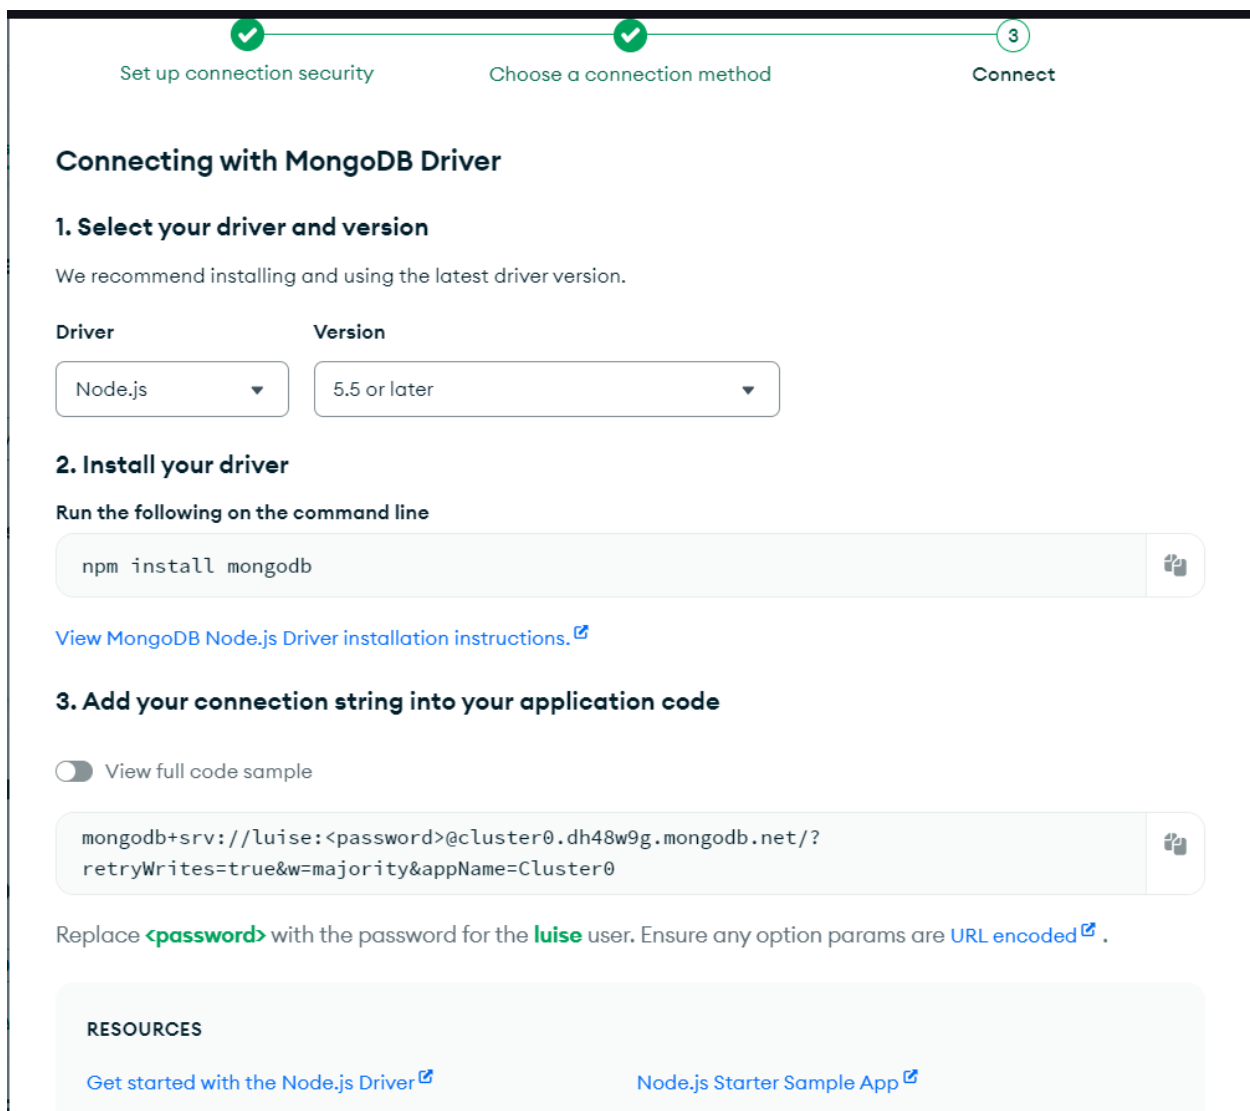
Set up connection security

Choose a connection method

3

Connect

Connecting with MongoDB Driver

1. Select your driver and version

We recommend installing and using the latest driver version.

Driver

Version

Node.js

5.5 or later

2. Install your driver

Run the following on the command line

npm install mongodb

View MongoDB Node.js Driver installation instructions.

3. Add your connection string into your application code

View full code sample

mongodb+srv://luise:<password>@cluster0.dh48w9g.mongodb.net/?retryWrites=true&w=majority&appName=Cluster0

Replace <password> with the password for the luise user. Ensure any option params are URL encoded .

RESOURCES

Get started with the Node.js Driver

Node.js Starter Sample App